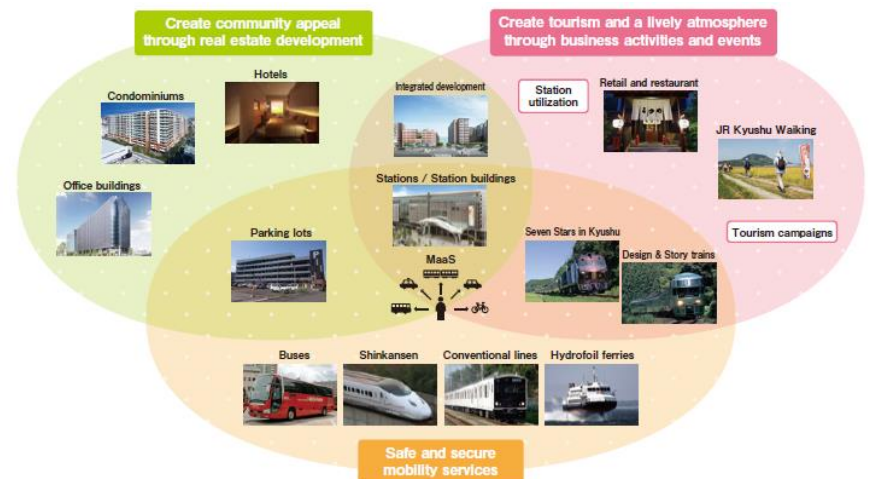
Create community appeal through real estate development

Create tourism and a lively atmosphere through business activities and events

Hotels

Condominiums

Office buildings

Integrated development

Station utilization

Retail and restaurant

JR Kyushu Walking

Stations / Station buildings

Parking lots

MaaS

Seven Stars in Kyushu

Tourism campaigns

Design & Story trains

Buses

Shinkansen

Conventional lines

Hydrofoil ferries

Safe and secure mobility services